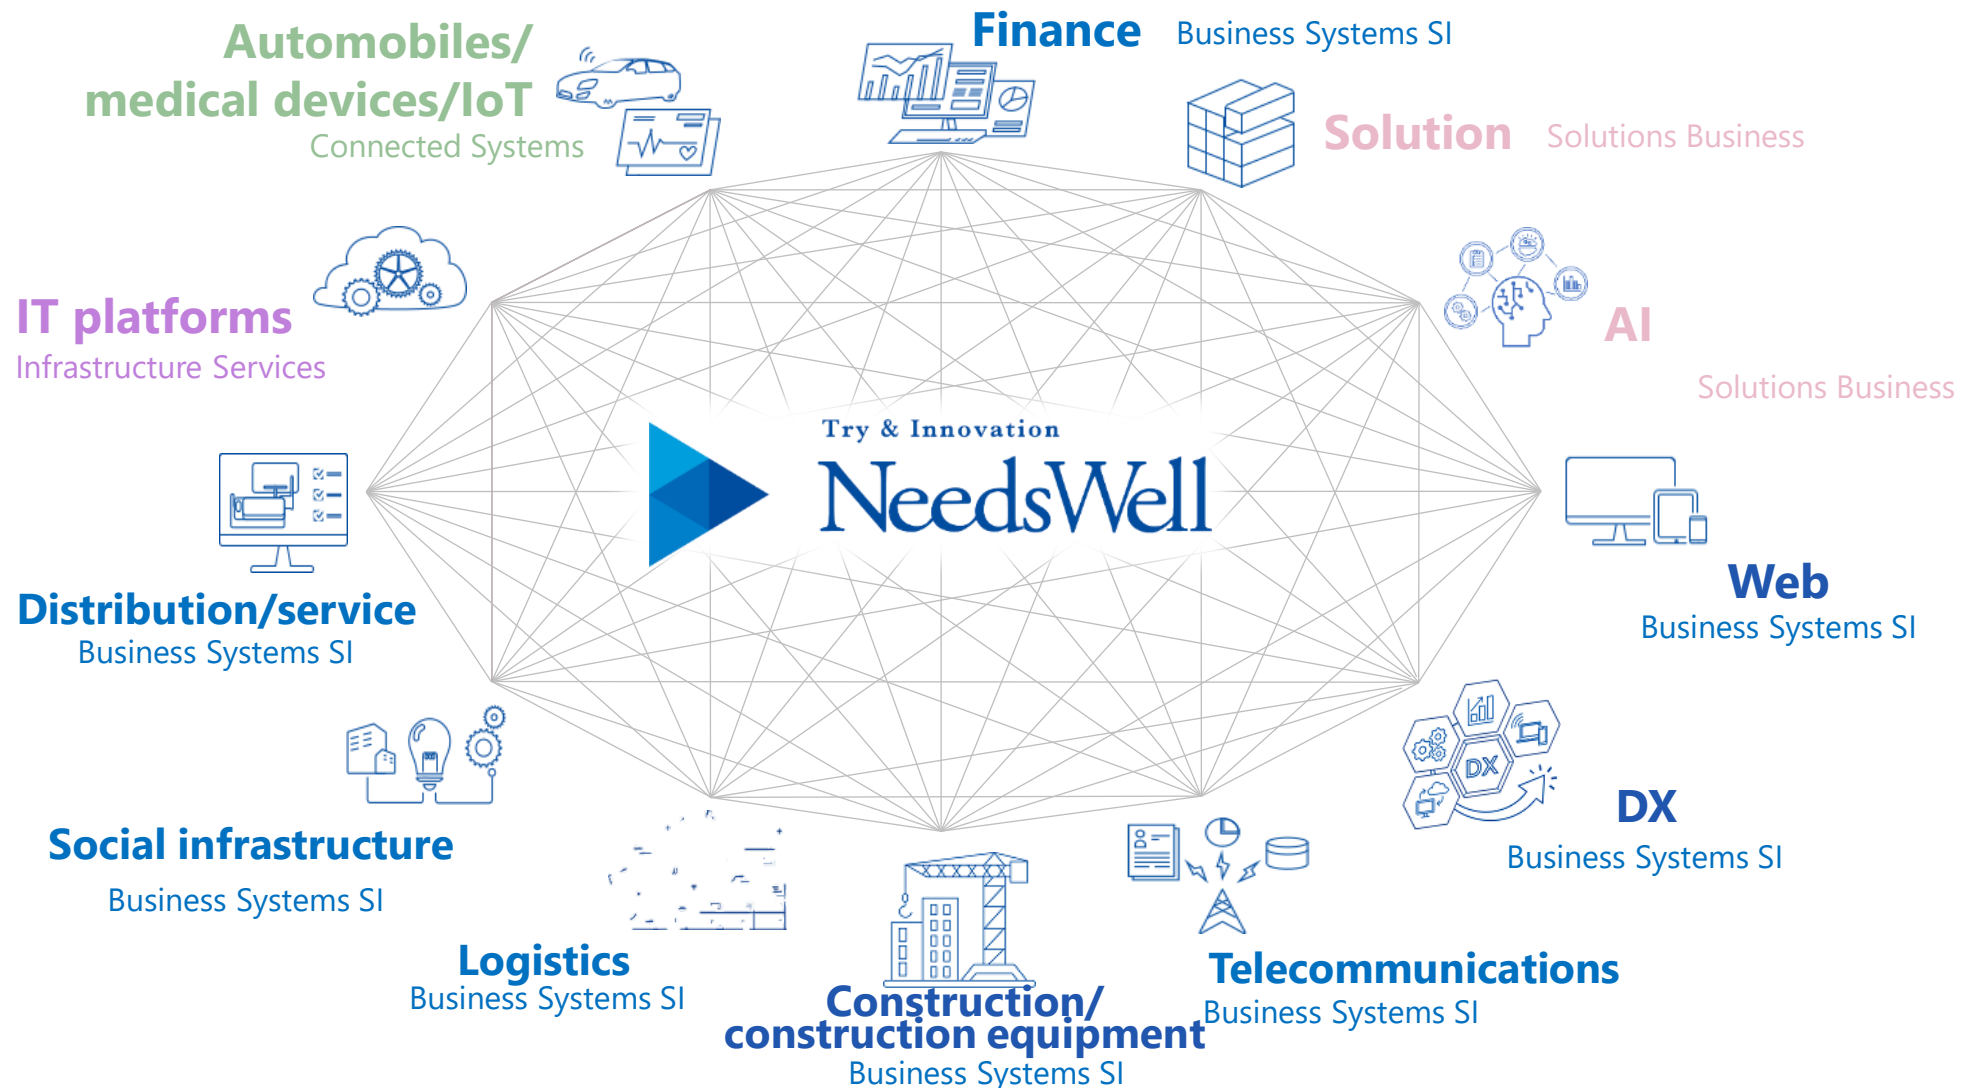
Automobiles/ medical devices/IoT
Connected Systems

Finance Business Systems SI

Solution Solutions Business

IT platforms
Infrastructure Services

AI
Solutions Business

Try & Innovation
NeedsWell

Distribution/service
Business Systems SI

Web
Business Systems SI

DX

DX
Business Systems SI

Social infrastructure
Business Systems SI

Logistics
Business Systems SI

Construction/ construction equipment
Business Systems SI

Telecommunications
Business Systems SI